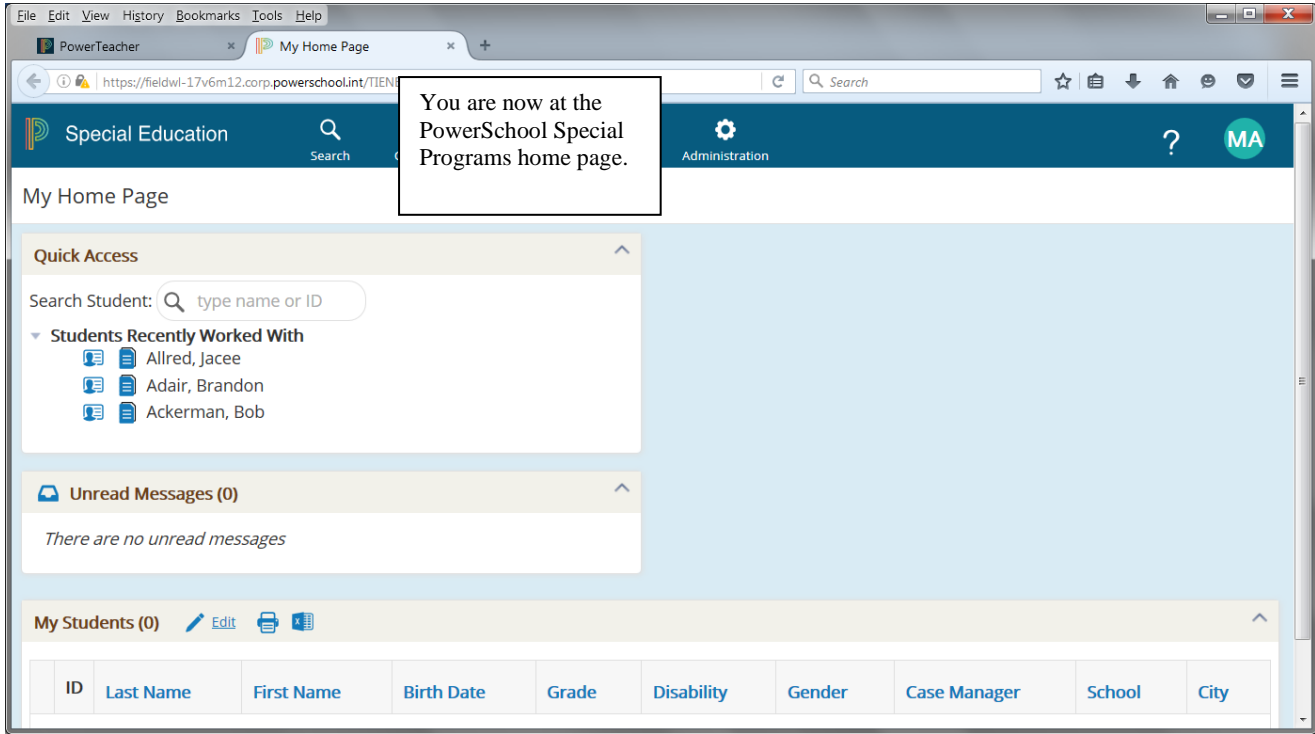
File Edit View History Bookmarks Tools Help

PowerTeacher ×

My Home Page ×

https://fieldwl-17v6m12.corp.powerschool.int/TIENE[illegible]

Search

Special Education

Search

Administration

?

MA

You are now at the PowerSchool Special Programs home page.

My Home Page

Quick Access

Search Student: type name or ID

Students Recently Worked With

Allred, Jacee

Adair, Brandon

Ackerman, Bob

Unread Messages (0)

There are no unread messages

My Students (0) Edit

| ID | Last Name | First Name | Birth Date | Grade | Disability | Gender | Case Manager | School | City |
|---|---|---|---|---|---|---|---|---|---|